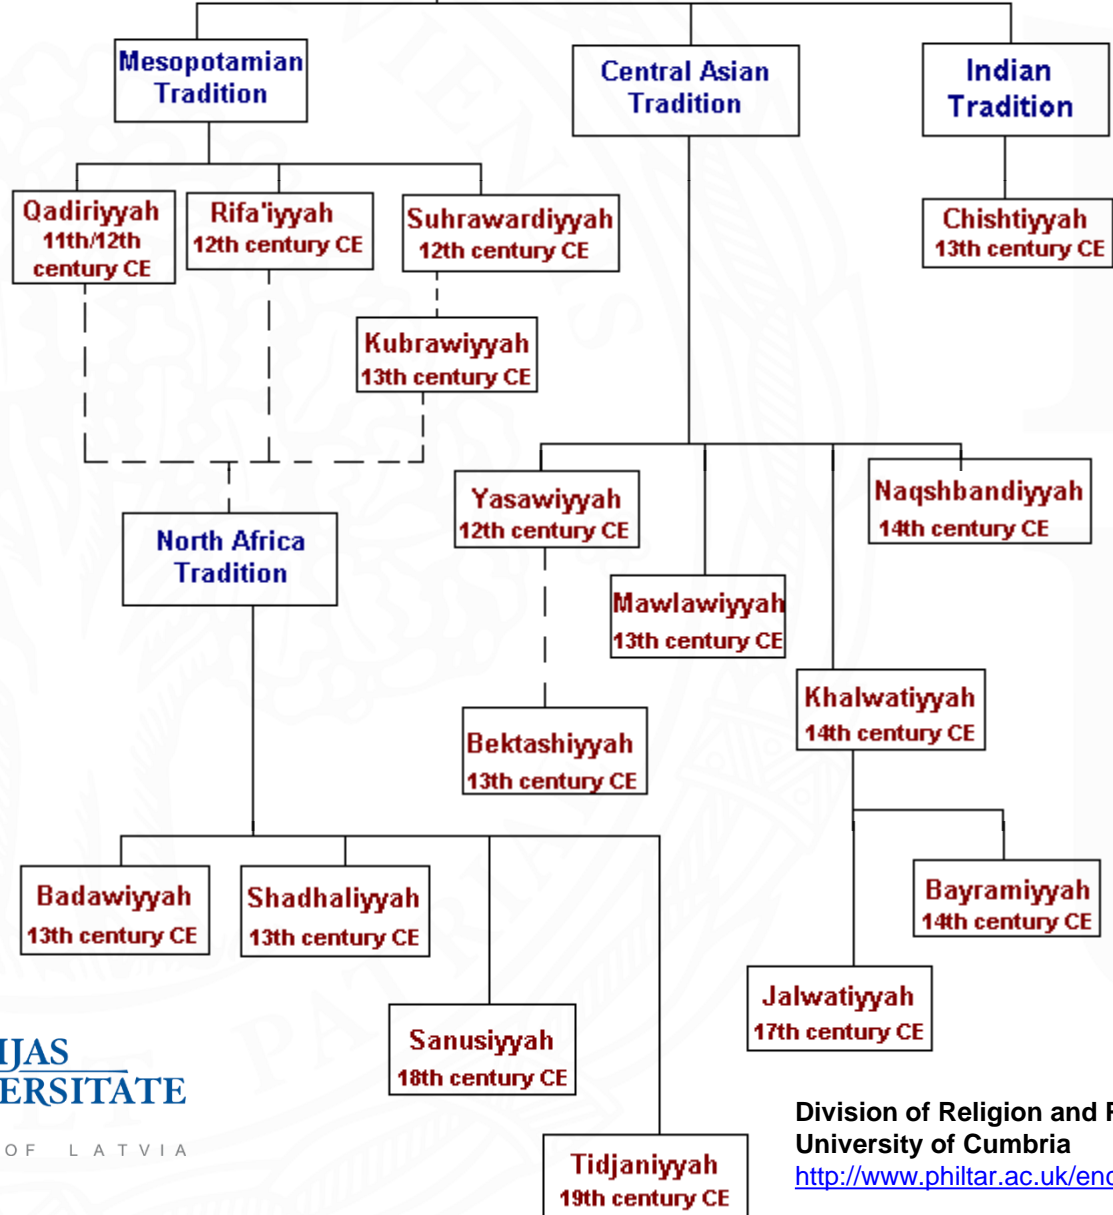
Mesopotamian Tradition

Central Asian Tradition

Indian Tradition

Qadiriyyah 11th/12th century CE

Rifa'iyyah 12th century CE

Suhrawardiyyah 12th century CE

Chishtiyyah 13th century CE

Kubrawiyyah 13th century CE

North Africa Tradition

Yasawiyyah 12th century CE

Naqshbandiyyah 14th century CE

Mawlawiyyah 13th century CE

Khalwatiyyah 14th century CE

Bektashiyyah 13th century CE

Badawiyyah 13th century CE

Shadhaliyyah 13th century CE

Bayramiyyah 14th century CE

Jalwatiyyah 17th century CE

Sanusiyyah 18th century CE

Tidjaniyyah 19th century CE

IJAS ERSITATE
OF LATVIA

Division of Religion and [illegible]
University of Cumbria
http://www.philtar.ac.uk/enc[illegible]